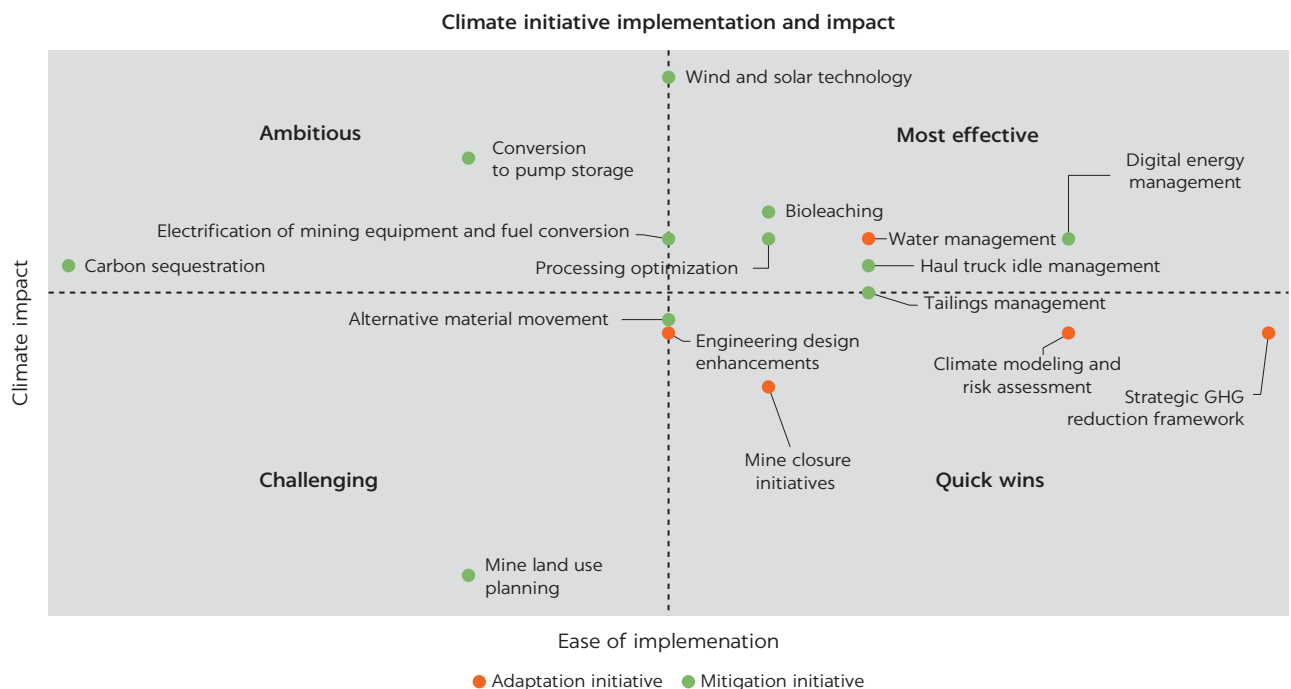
Climate initiative implementation and impact

Wind and solar technology

Ambitious

Conversion to pump storage

Most effective

Digital energy management

Bioleaching

Electrification of mining equipment and fuel conversion

Water management

Carbon sequestration

Processing optimization

Haul truck idle management

Tailings management

Alternative material movement

Engineering design enhancements

Climate modeling and risk assessment

Strategic GHG reduction framework

Mine closure initiatives

Challenging

Quick wins

Mine land use planning

Climate impact

Ease of implemenation

Adaptation initiative Mitigation initiative